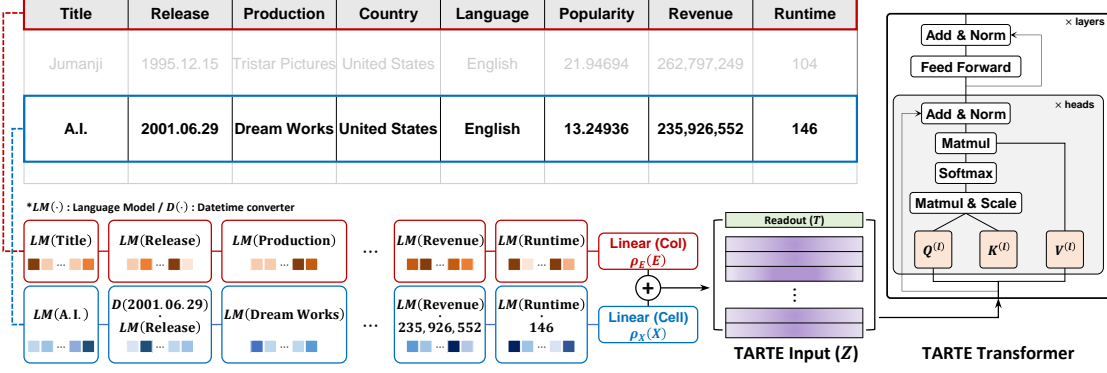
| Title | Release | Production | Country | Language | Popularity | Revenue | Runtime |
|---|---|---|---|---|---|---|---|
| Jumanji | 1995.12.15 | Tristar Pictures | United States | English | 21.94694 | 262,797,249 | 104 |
| A.I. | 2001.06.29 | Dream Works | United States | English | 13.24936 | 235,926,552 | 146 |

*$LM(\cdot)$ : Language Model / $D(\cdot)$ : Datetime converter

$LM$(Title) $LM$(Release) $LM$(Production) ... $LM$(Revenue) $LM$(Runtime)

$LM$(A.I.) $D(2001.06.29)$ · $LM$(Release) $LM$(Dream Works) ... $LM$(Revenue) · $235,926,552$ $LM$(Runtime) · $146$

Linear (Col) $\rho_E(E)$

+

Linear (Cell) $\rho_X(X)$

Readout ($T$)

⋮

TARTE Input ($Z$)

× layers

Add & Norm

Feed Forward

× heads

Add & Norm

Matmul

Softmax

Matmul & Scale

$Q^{(l)}$ $K^{(l)}$ $V^{(l)}$

TARTE Transformer